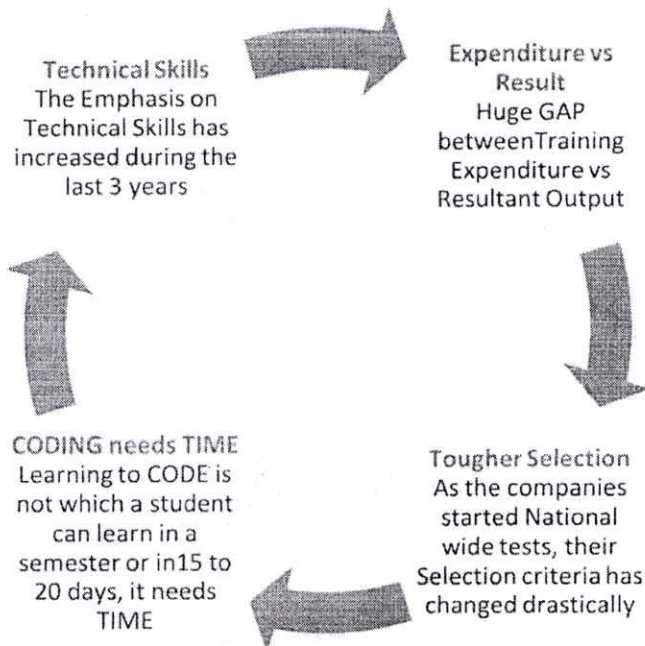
Technical Skills
The Emphasis on Technical Skills has increased during the last 3 years

Expenditure vs Result
Huge GAP betweenTraining Expenditure vs Resultant Output

Tougher Selection
As the companies started National wide tests, their Selection criteria has changed drastically

CODING needs TIME
Learning to CODE is not which a student can learn in a semester or in15 to 20 days, it needs TIME